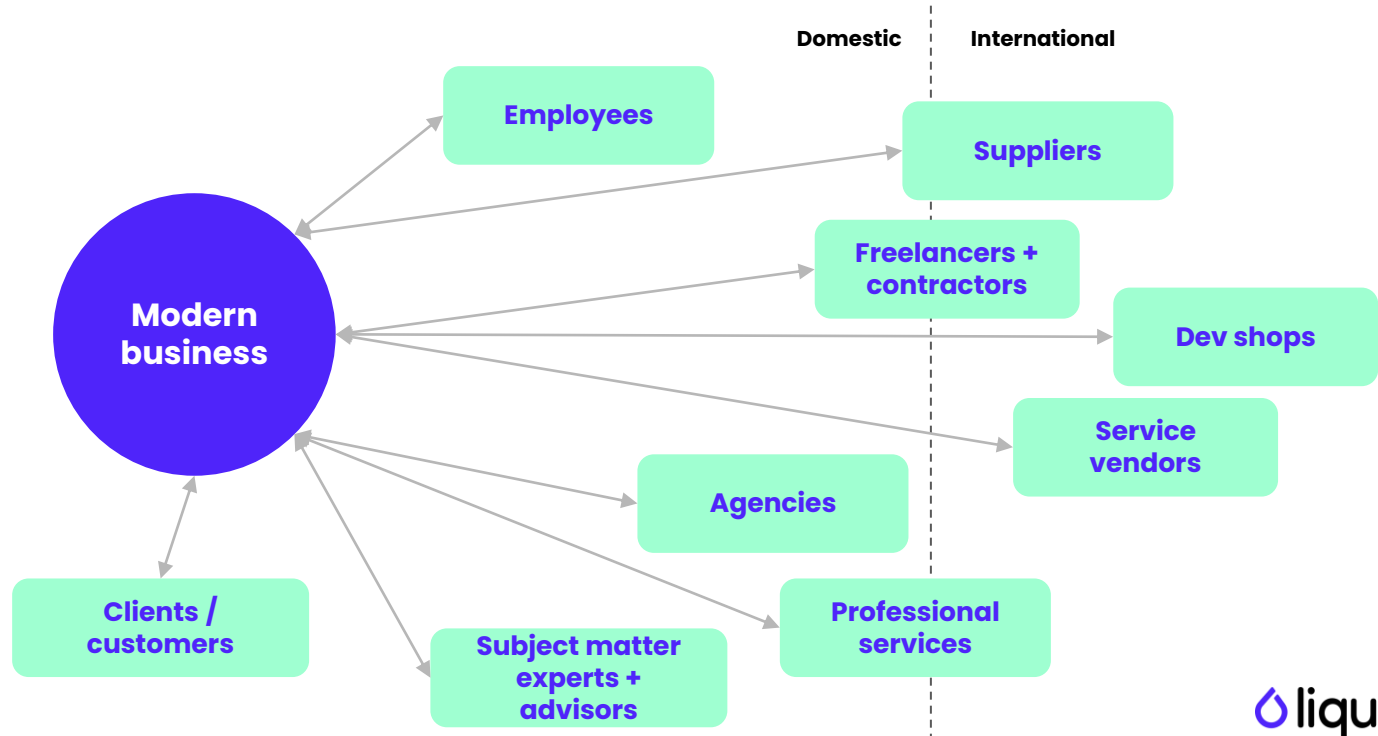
Domestic

International

Employees

Suppliers

Freelancers + contractors

Modern business

Dev shops

Service vendors

Agencies

Clients / customers

Professional services

Subject matter experts + advisors

liqu